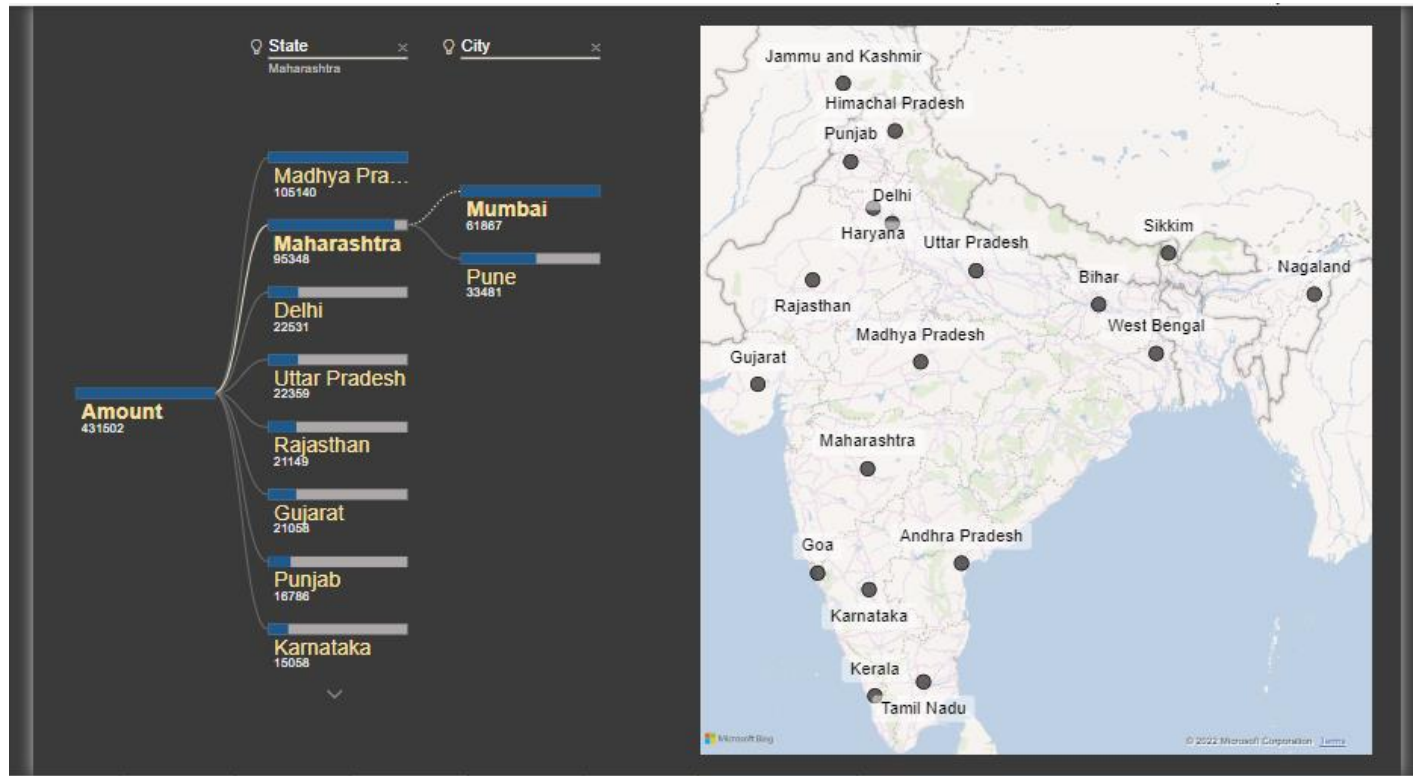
State
Maharashtra
×
City
×

Amount
431502

Madhya Pra...
105140

Maharashtra
95348

Delhi
22531

Uttar Pradesh
22359

Rajasthan
21149

Gujarat
21058

Punjab
16786

Karnataka
15058

Mumbai
61867

Pune
33481

Jammu and Kashmir
Himachal Pradesh
Punjab
Delhi
Haryana
Uttar Pradesh
Sikkim
Nagaland
Bihar
Rajasthan
West Bengal
Madhya Pradesh
Gujarat
Maharashtra
Andhra Pradesh
Goa
Karnataka
Kerala
Tamil Nadu

Microsoft Bing
© 2022 Microsoft Corporation Terms